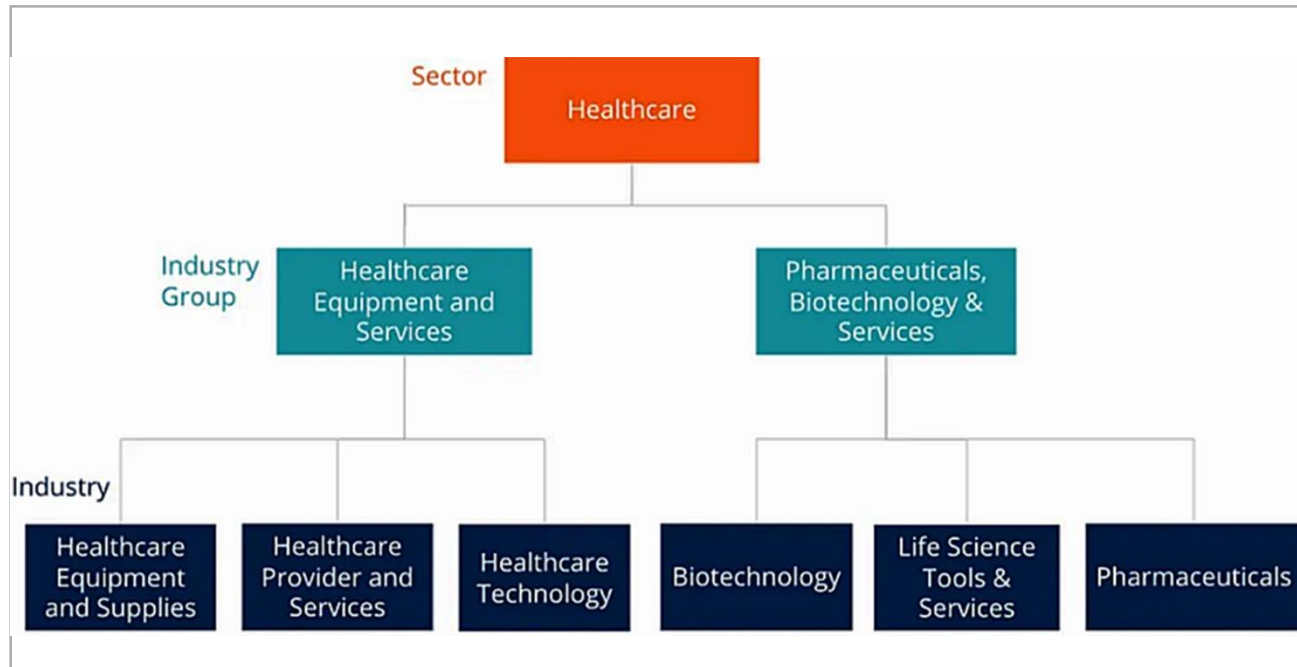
Sector
Healthcare

Industry Group
Healthcare Equipment and Services
Pharmaceuticals, Biotechnology & Services

Industry
Healthcare Equipment and Supplies
Healthcare Provider and Services
Healthcare Technology
Biotechnology
Life Science Tools & Services
Pharmaceuticals